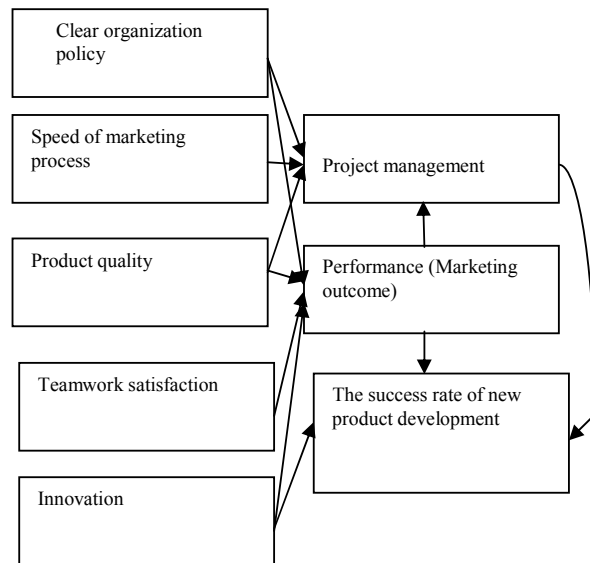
Clear organization policy

Speed of marketing process

Product quality

Teamwork satisfaction

Innovation

Project management

Performance (Marketing outcome)

The success rate of new product development